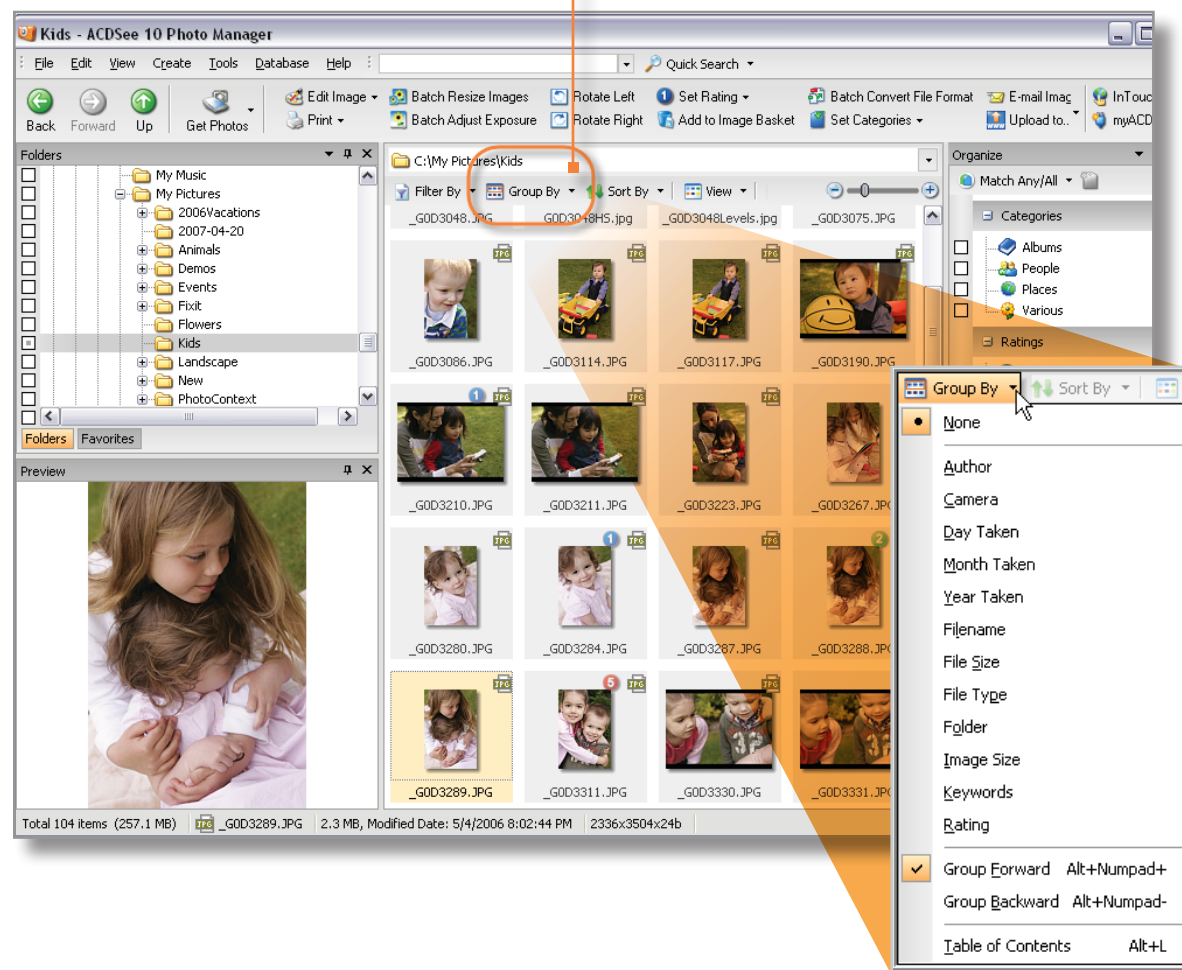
Kids - ACDSee 10 Photo Manager

File Edit View Create Tools Database Help Quick Search

Back Forward Up Get Photos Edit Image Print Batch Resize Images Batch Adjust Exposure Rotate Left Rotate Right Set Rating Add to Image Basket Batch Convert File Format Set Categories E-mail Imag Upload to.. InTouc myACD

Folders
My Music
My Pictures
2006Vacations
2007-04-20
Animals
Demos
Events
Fixit
Flowers
Kids
Landscape
New
PhotoContext
Folders Favorites

Preview

C:\My Pictures\Kids
Filter By Group By Sort By View

_G0D3048.JPG _G0D3048HS.jpg _G0D3048Levels.jpg _G0D3075.JPG
_G0D3086.JPG _G0D3114.JPG _G0D3117.JPG _G0D3190.JPG
_G0D3210.JPG _G0D3211.JPG _G0D3223.JPG _G0D3267.JPG
_G0D3280.JPG _G0D3284.JPG _G0D3287.JPG _G0D3288.JPG
_G0D3289.JPG _G0D3311.JPG _G0D3330.JPG _G0D3331.JPG

Organize
Match Any/All
Categories
Albums
People
Places
Various
Ratings

Total 104 items (257.1 MB) _G0D3289.JPG 2.3 MB, Modified Date: 5/4/2006 8:02:44 PM 2336x3504x24b

Group By Sort By
None
Author
Camera
Day Taken
Month Taken
Year Taken
Filename
File Size
File Type
Folder
Image Size
Keywords
Rating
Group Forward Alt+Numpad+
Group Backward Alt+Numpad-
Table of Contents Alt+L